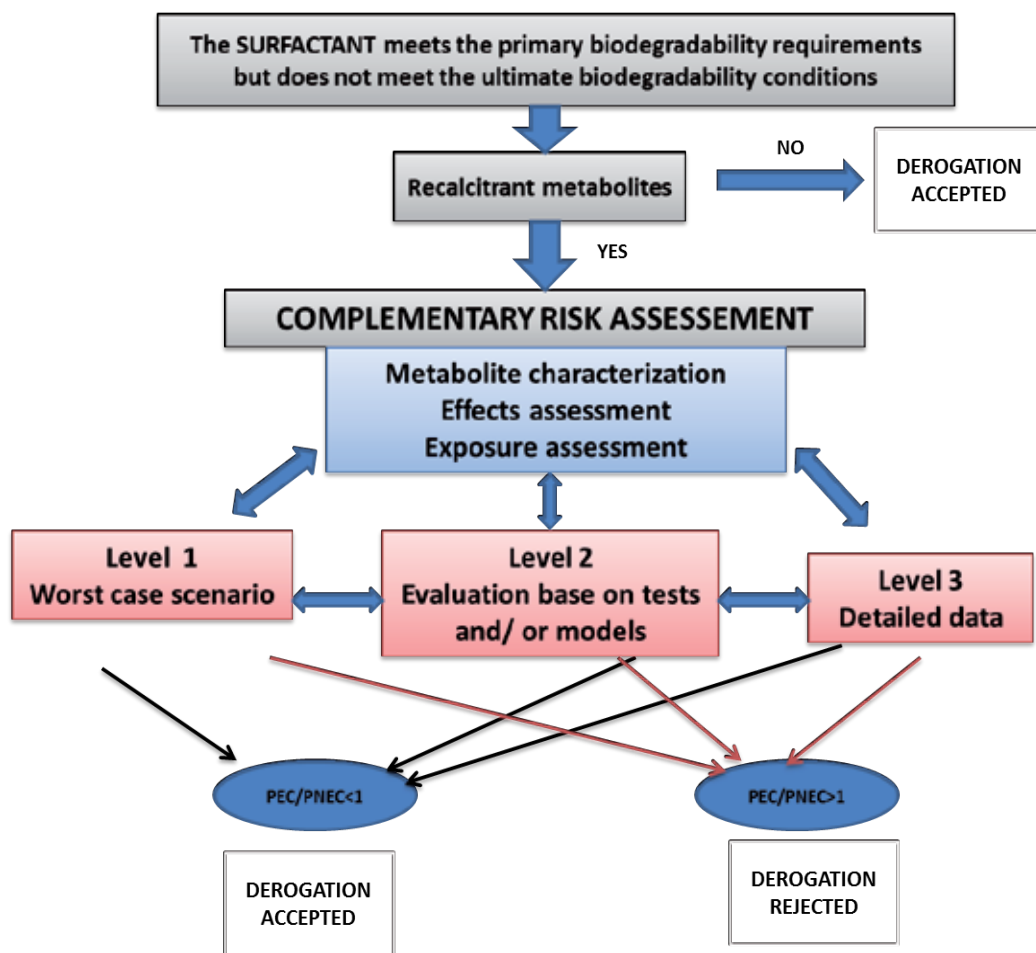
The SURFACTANT meets the primary biodegradability requirements but does not meet the ultimate biodegradability conditions

Recalcitrant metabolites

NO

DEROGATION ACCEPTED

YES

COMPLEMENTARY RISK ASSESSEMENT

Metabolite characterization
Effects assessment
Exposure assessment

Level 1
Worst case scenario

Level 2
Evaluation base on tests and/ or models

Level 3
Detailed data

PEC/PNEC<1

PEC/PNEC>1

DEROGATION ACCEPTED

DEROGATION REJECTED